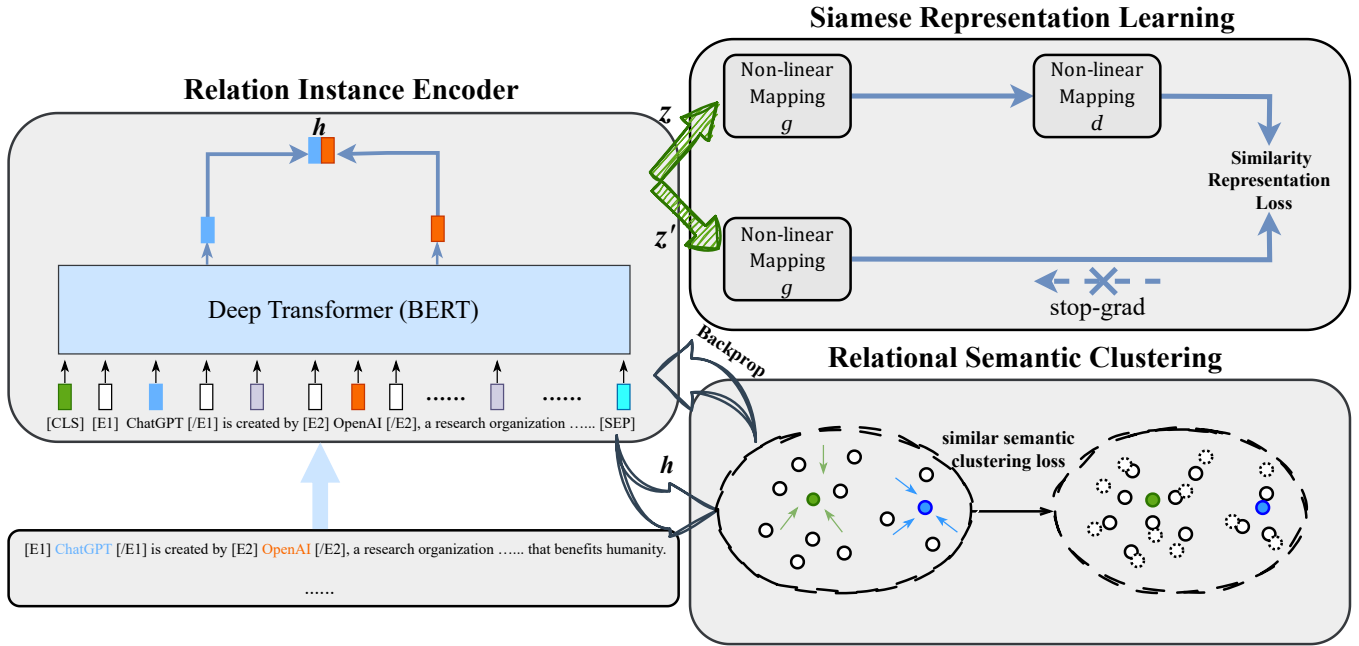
Siamese Representation Learning

Relation Instance Encoder

$h$

$z$

$z'$

Non-linear Mapping $g$

Non-linear Mapping $d$

Similarity Representation Loss

Non-linear Mapping $g$

stop-grad

Deep Transformer (BERT)

Backprop

Relational Semantic Clustering

[CLS] [E1] ChatGPT [/E1] is created by [E2] OpenAI [/E2], a research organization …... [SEP]

$h$

similar semantic clustering loss

[E1] ChatGPT [/E1] is created by [E2] OpenAI [/E2], a research organization …... that benefits humanity.

......